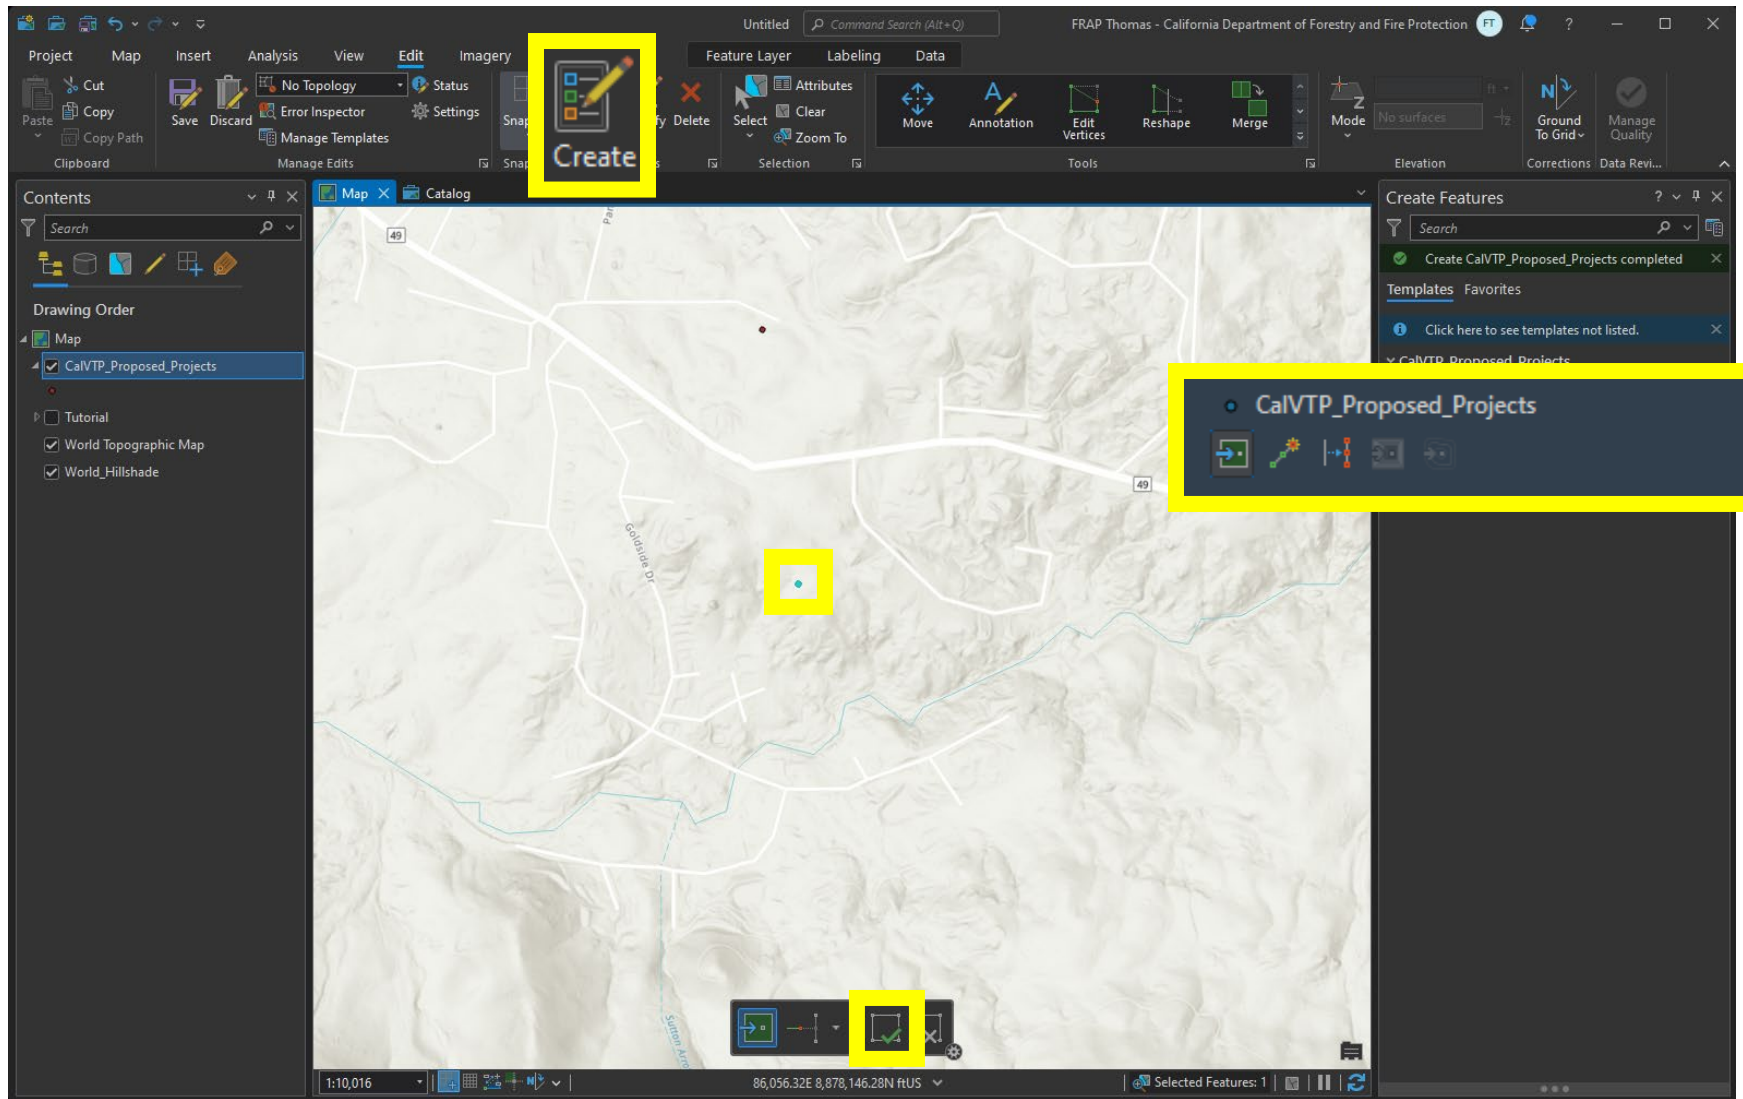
Untitled
Command Search (Alt+Q)
FRAP Thomas - California Department of Forestry and Fire Protection FT

Project Map Insert Analysis View Edit Imagery
Feature Layer Labeling Data

Paste
Cut
Copy
Copy Path
Clipboard
Save Discard
No Topology
Error Inspector
Manage Templates
Status
Settings
Manage Edits
Snap
Snap
Create
fy Delete
Select
Attributes
Clear
Zoom To
Selection
Move
Annotation
Edit Vertices
Reshape
Merge
Tools
Mode
No surfaces
Elevation
Ground To Grid
Manage Quality
Corrections Data Revi...

Contents
Search
Drawing Order
Map
CalVTP_Proposed_Projects
Tutorial
World Topographic Map
World_Hillshade

Map Catalog

49
49
Goldside Dr
Sutton Arro
Par

1:10,016
86,056.32E 8,878,146.28N ftUS
Selected Features: 1

Create Features
Search
Create CalVTP_Proposed_Projects completed
Templates Favorites
Click here to see templates not listed.
CalVTP_Proposed_Projects
CalVTP_Proposed_Projects